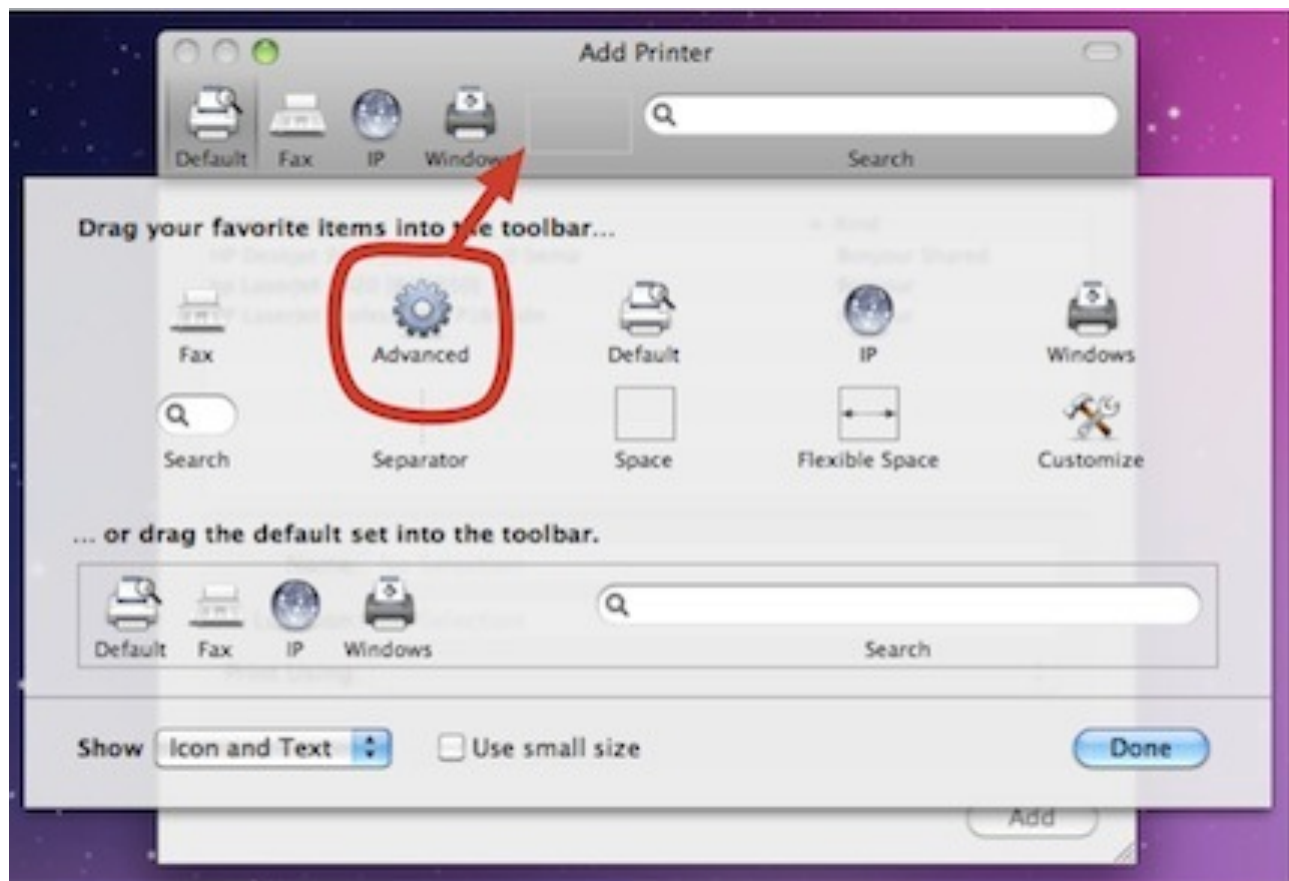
Add Printer

Default Fax IP Windows

Search

Drag your favorite items into the toolbar...

Fax Advanced Default IP Windows

Search Separator Space Flexible Space Customize

... or drag the default set into the toolbar.

Default Fax IP Windows

Search

Show Icon and Text Use small size Done

Add